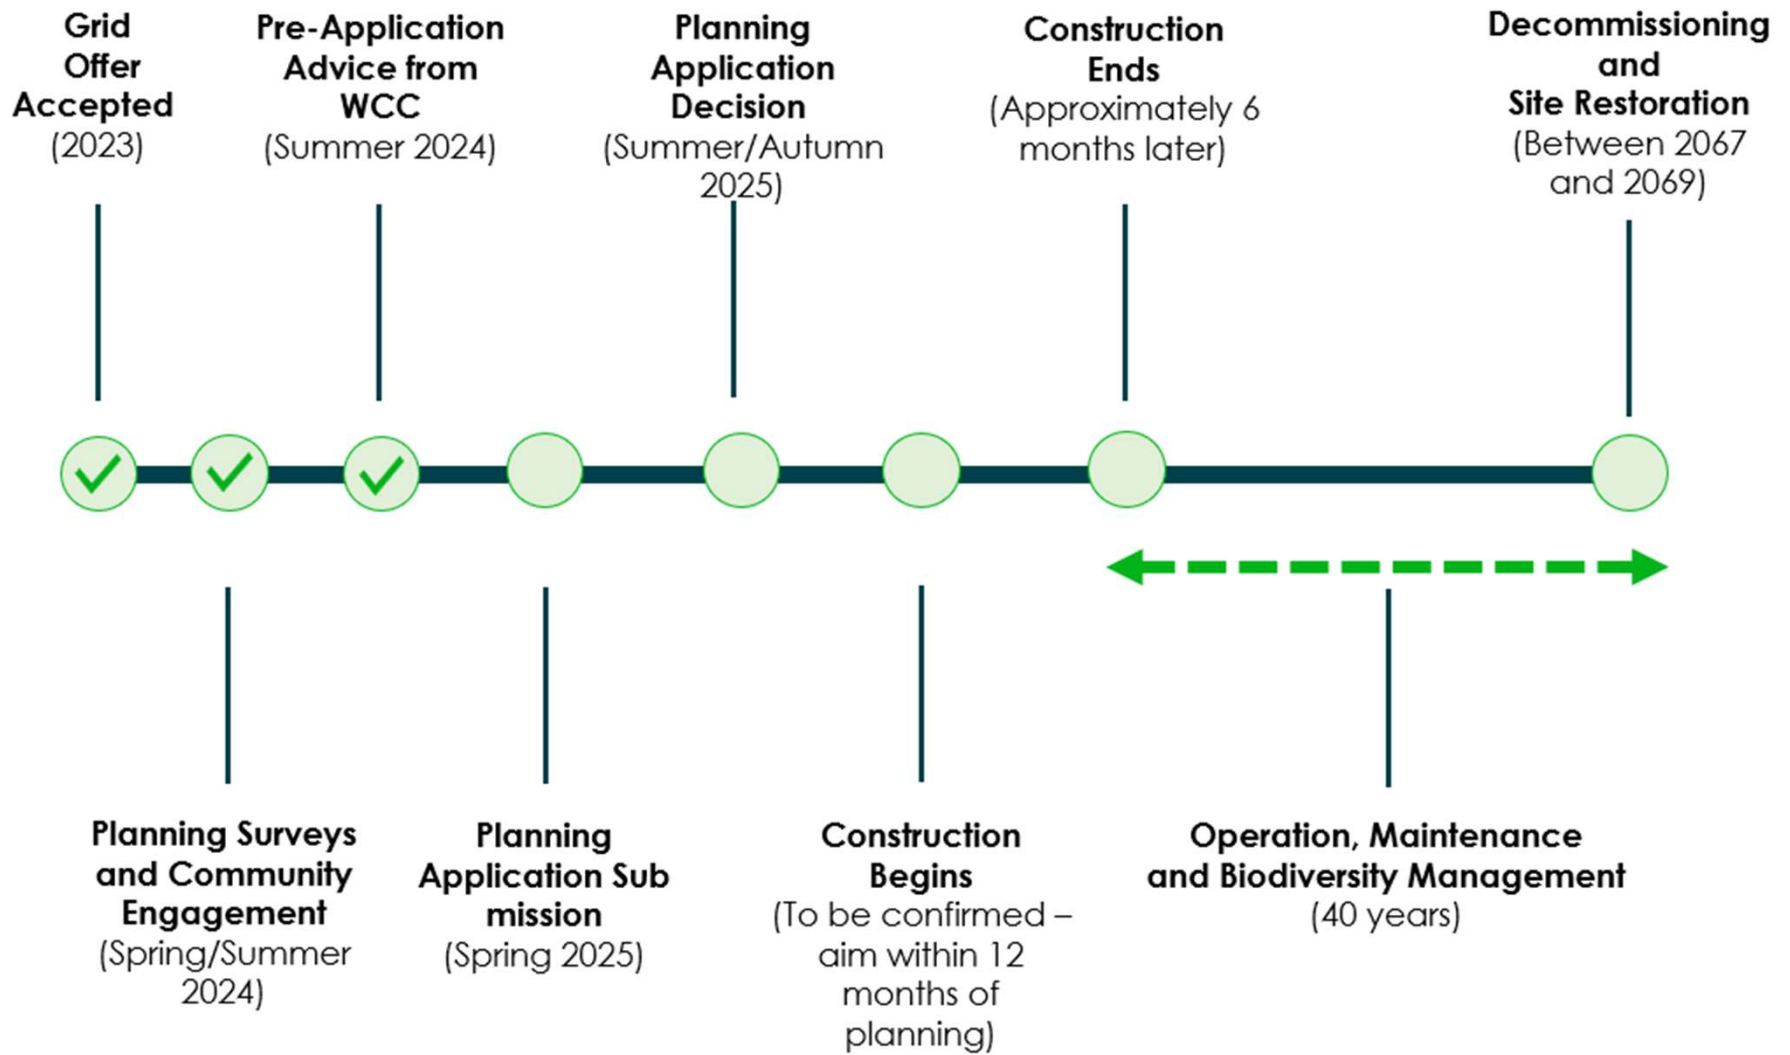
**Grid Offer Accepted**
(2023)

**Pre-Application Advice from WCC**
(Summer 2024)

**Planning Application Decision**
(Summer/Autumn 2025)

**Construction Ends**
(Approximately 6 months later)

**Decommissioning and Site Restoration**
(Between 2067 and 2069)

**Planning Surveys and Community Engagement**
(Spring/Summer 2024)

**Planning Application Sub mission**
(Spring 2025)

**Construction Begins**
(To be confirmed – aim within 12 months of planning)

**Operation, Maintenance and Biodiversity Management**
(40 years)